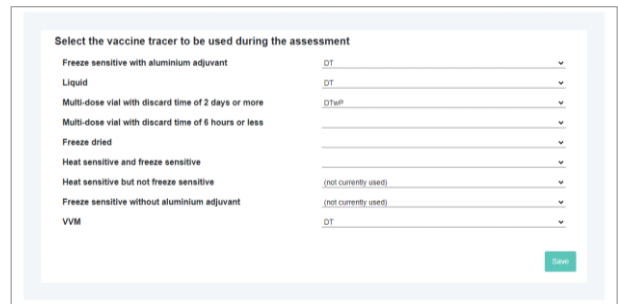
Select the vaccine tracer to be used during the assessment

| | |
|---|---|
| Freeze sensitive with aluminium adjuvant | DT |
| Liquid | DT |
| Multi-dose vial with discard time of 2 days or more | DTwP |
| Multi-dose vial with discard time of 6 hours or less | |
| Freeze dried | |
| Heat sensitive and freeze sensitive | |
| Heat sensitive but not freeze sensitive | (not currently used) |
| Freeze sensitive without aluminium adjuvant | (not currently used) |
| VVM | DT |

Save